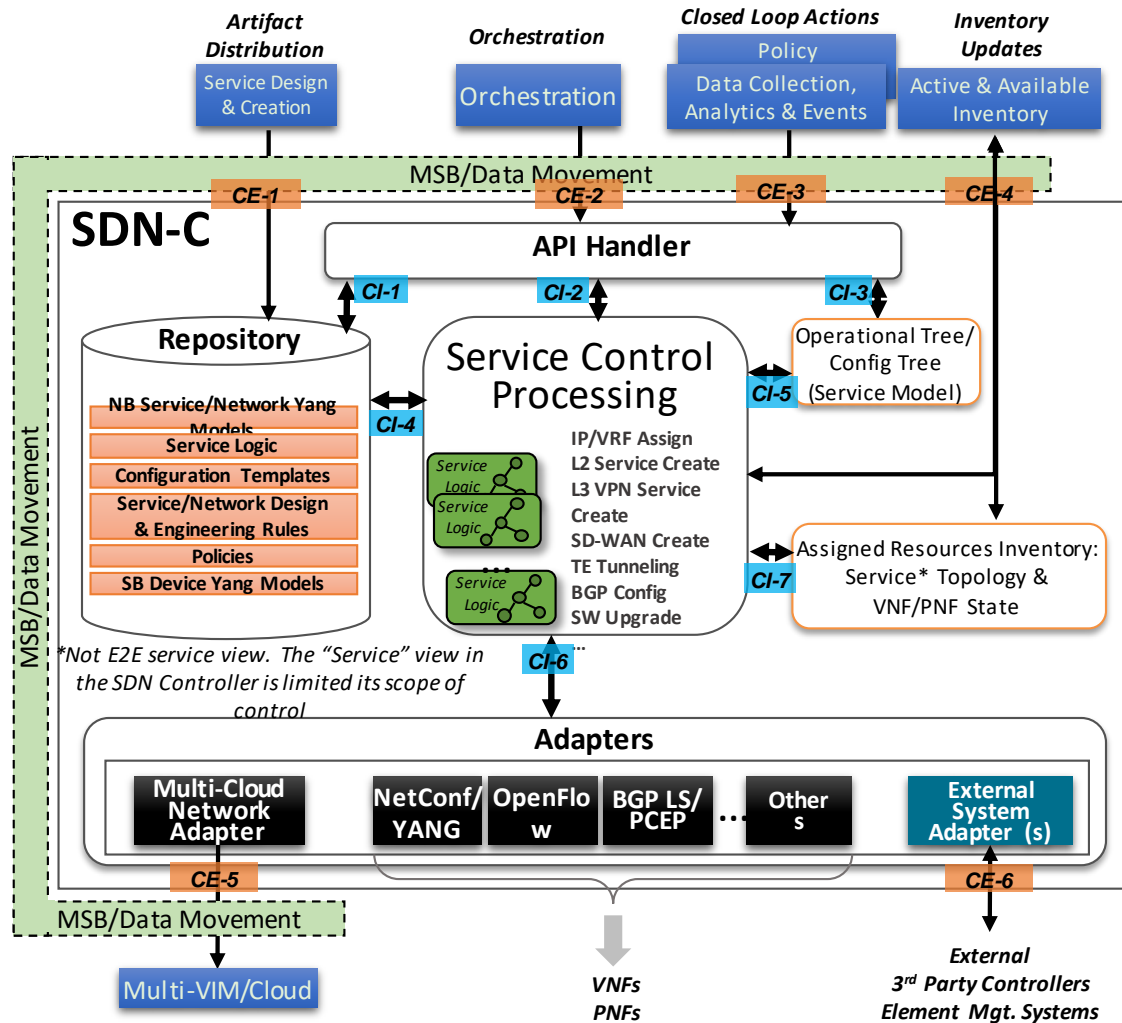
Artifact Distribution

Service Design & Creation

Orchestration

Orchestration

Closed Loop Actions

Policy

Data Collection, Analytics & Events

Inventory Updates

Active & Available Inventory

MSB/Data Movement

CE-1

CE-2

CE-3

CE-4

SDN-C

API Handler

CI-1

CI-2

CI-3

Repository

NB Service/Network Yang Models

Service Logic

Configuration Templates

Service/Network Design & Engineering Rules

Policies

SB Device Yang Models

CI-4

Service Control Processing

Service Logic

Service Logic

...

Service Logic

IP/VRF Assign
L2 Service Create
L3 VPN Service Create
SD-WAN Create
TE Tunneling
BGP Config
SW Upgrade
...

Operational Tree/ Config Tree (Service Model)

CI-5

Assigned Resources Inventory: Service* Topology & VNF/PNF State

CI-7

CI-6

MSB/Data Movement

*Not E2E service view. The "Service" view in the SDN Controller is limited its scope of control

Adapters

Multi-Cloud Network Adapter

NetConf/ YANG

OpenFlow

BGP LS/ PCEP

...

Others

External System Adapter (s)

CE-5

CE-6

MSB/Data Movement

Multi-VIM/Cloud

VNFs
PNFs

External
3rd Party Controllers
Element Mgt. Systems